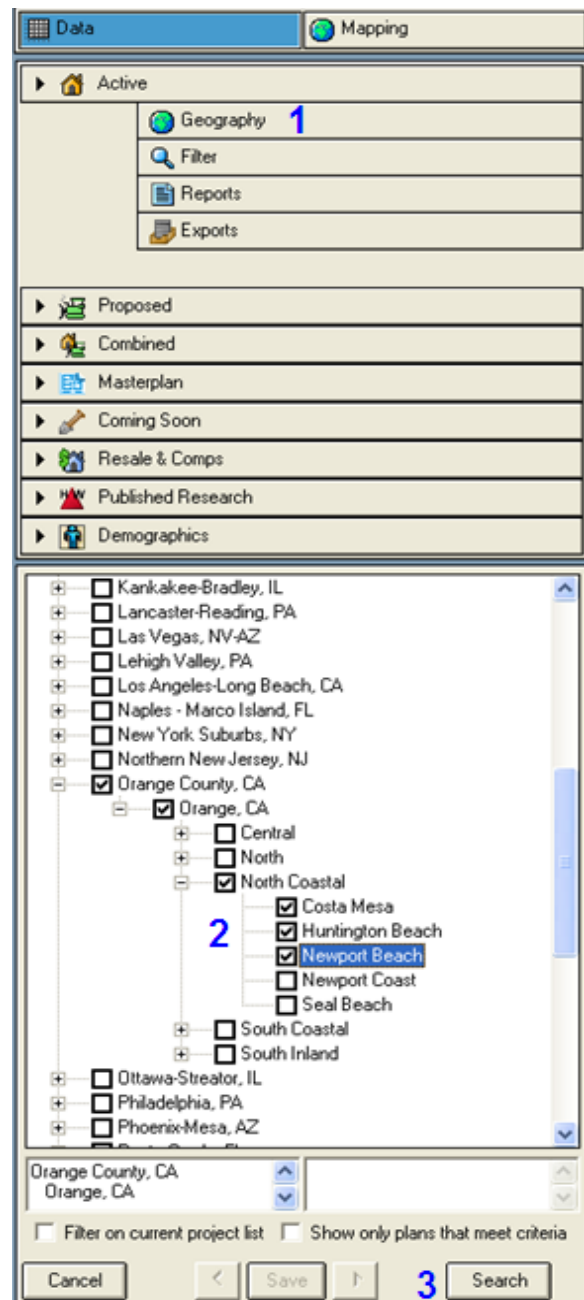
Data | Mapping

Active
Geography 1
Filter
Reports
Exports

Proposed
Combined
Masterplan
Coming Soon
Resale & Comps
Published Research
Demographics

Kankakee-Bradley, IL
Lancaster-Reading, PA
Las Vegas, NV-AZ
Lehigh Valley, PA
Los Angeles-Long Beach, CA
Naples - Marco Island, FL
New York Suburbs, NY
Northern New Jersey, NJ
Orange County, CA
Orange, CA
Central
North
North Coastal
Costa Mesa
2
Huntington Beach
Newport Beach
Newport Coast
Seal Beach
South Coastal
South Inland
Ottawa-Streator, IL
Philadelphia, PA
Phoenix-Mesa, AZ

Orange County, CA
Orange, CA

Filter on current project list
Show only plans that meet criteria

Cancel
<
Save
>
3
Search